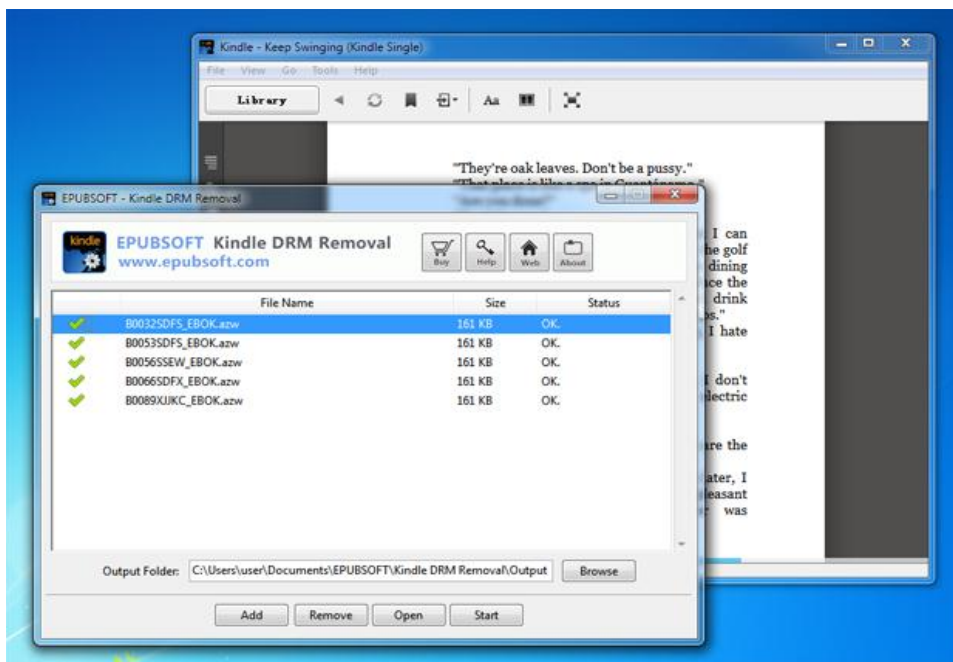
Kindle - Keep Swinging (Kindle Single)

File View Go Tools Help

Library

Aa

"They're oak leaves. Don't be a pussy."

"That place is like a spa in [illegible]"

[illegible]

I can
he golf
dining
ce the
drink
s."
I hate

I don't
lectric

re the

ater, I
leasant
r was

EPUBSOFT - Kindle DRM Removal

kindle

EPUBSOFT Kindle DRM Removal
www.epubsoft.com

Buy Help Web About

| | File Name | Size | Status |
|---|---|---|---|
| ✔ | B0032SDFS_EBOK.azw | 161 KB | OK. |
| ✔ | B0053SDFS_EBOK.azw | 161 KB | OK. |
| ✔ | B0056SSEW_EBOK.azw | 161 KB | OK. |
| ✔ | B0066SDFX_EBOK.azw | 161 KB | OK. |
| ✔ | B0089XJJKC_EBOK.azw | 161 KB | OK. |

Output Folder: C:\Users\user\Documents\EPUBSOFT\Kindle DRM Removal\Output Browse

Add Remove Open Start